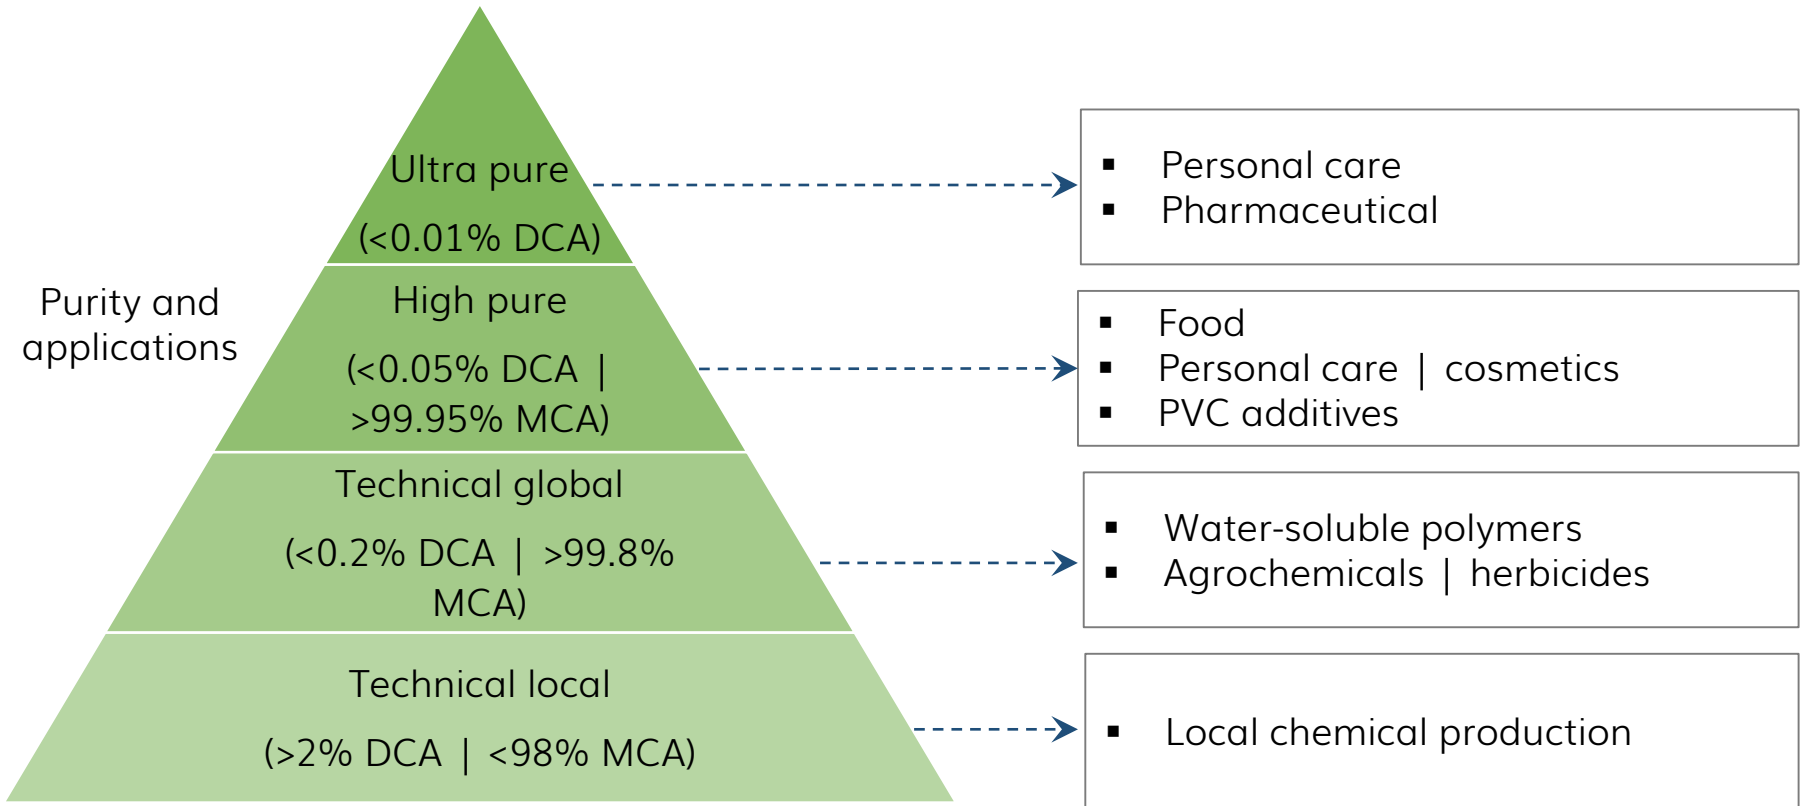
Purity and applications

Ultra pure

(<0.01% DCA)

High pure

(<0.05% DCA | >99.95% MCA)

Technical global

(<0.2% DCA | >99.8% MCA)

Technical local

(>2% DCA | <98% MCA)

▪ Personal care
▪ Pharmaceutical

▪ Food
▪ Personal care | cosmetics
▪ PVC additives

▪ Water-soluble polymers
▪ Agrochemicals | herbicides

▪ Local chemical production